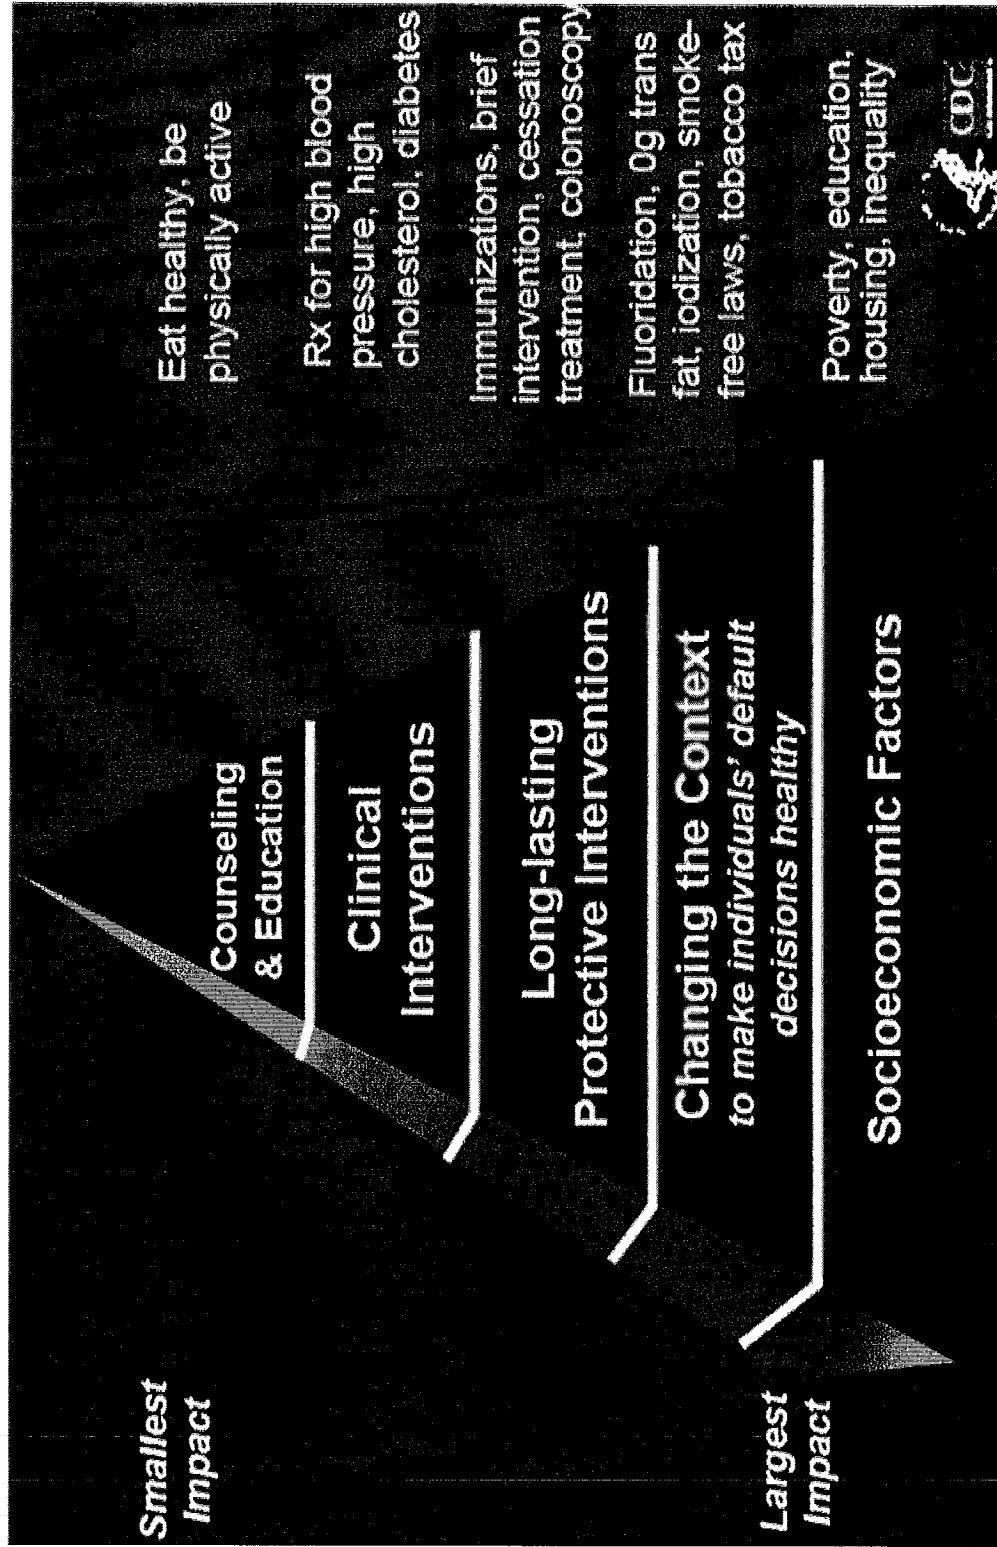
Smallest Impact

Largest Impact

Counseling & Education

Clinical Interventions

Long-lasting Protective Interventions

Changing the Context
to make individuals' default decisions healthy

Socioeconomic Factors

Eat healthy, be physically active

Rx for high blood pressure, high cholesterol, diabetes

Immunizations, brief intervention, cessation treatment, colonoscopy

Fluoridation, 0g trans fat, iodization, smoke-free laws, tobacco tax

Poverty, education, housing, inequality

CDC